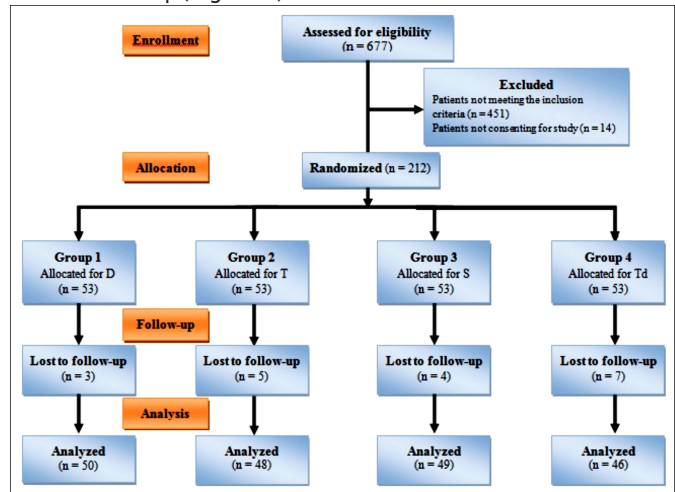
Enrollment

Assessed for eligibility
(n = 677)

Excluded
Patients not meeting the inclusion criteria (n = 451)
Patients not consenting for study (n = 14)

Allocation

Randomized (n = 212)

Group 1
Allocated for D
(n = 53)

Group 2
Allocated for T
(n = 53)

Group 3
Allocated for S
(n = 53)

Group 4
Allocated for Td
(n = 53)

Follow-up

Lost to follow-up
(n = 3)

Lost to follow-up
(n = 5)

Lost to follow-up
(n = 4)

Lost to follow-up
(n = 7)

Analysis

Analyzed
(n = 50)

Analyzed
(n = 48)

Analyzed
(n = 49)

Analyzed
(n = 46)